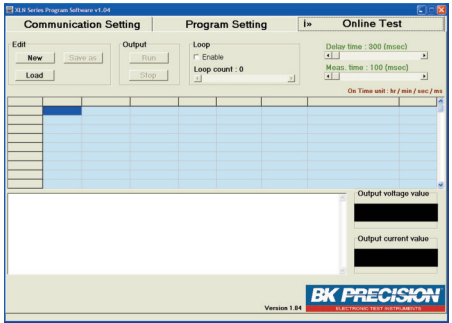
XLN Series Program Software v1.04

Communication Setting | Program Setting | Online Test

Edit
New
Save as
Load

Output
Run
Stop

Loop
Enable
Loop count : 0

Delay time : 300 (msec)
Meas. time : 100 (msec)

On Time unit : hr / min / sec / ms

Output voltage value

Output current value

Version 1.04

BK PRECISION
ELECTRONIC TEST INSTRUMENTS